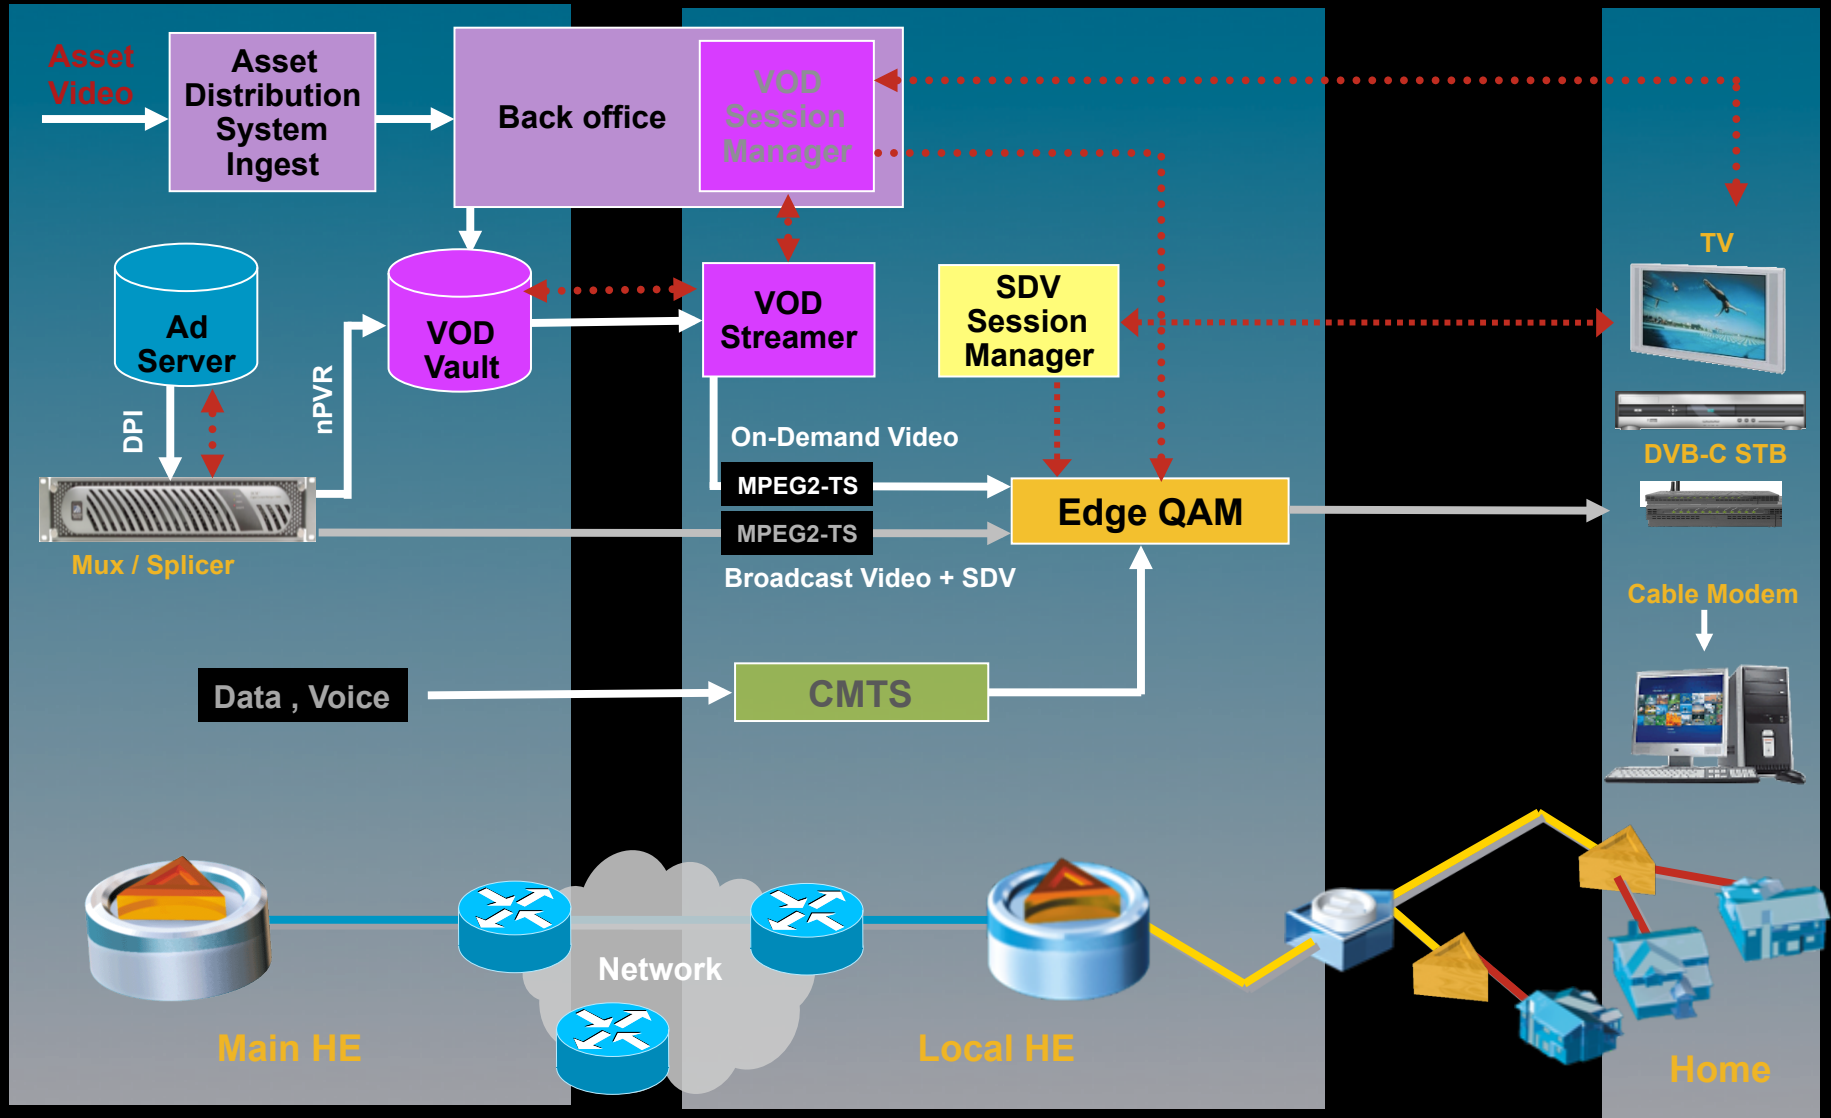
Asset Video

Asset Distribution System Ingest

Back office

VOD Session Manager

TV

Ad Server

VOD Vault

VOD Streamer

SDV Session Manager

DPI

nPVR

On-Demand Video

MPEG2-TS

MPEG2-TS

Edge QAM

DVB-C STB

Mux / Splicer

Broadcast Video + SDV

Cable Modem

Data , Voice

CMTS

Network

Main HE

Local HE

Home